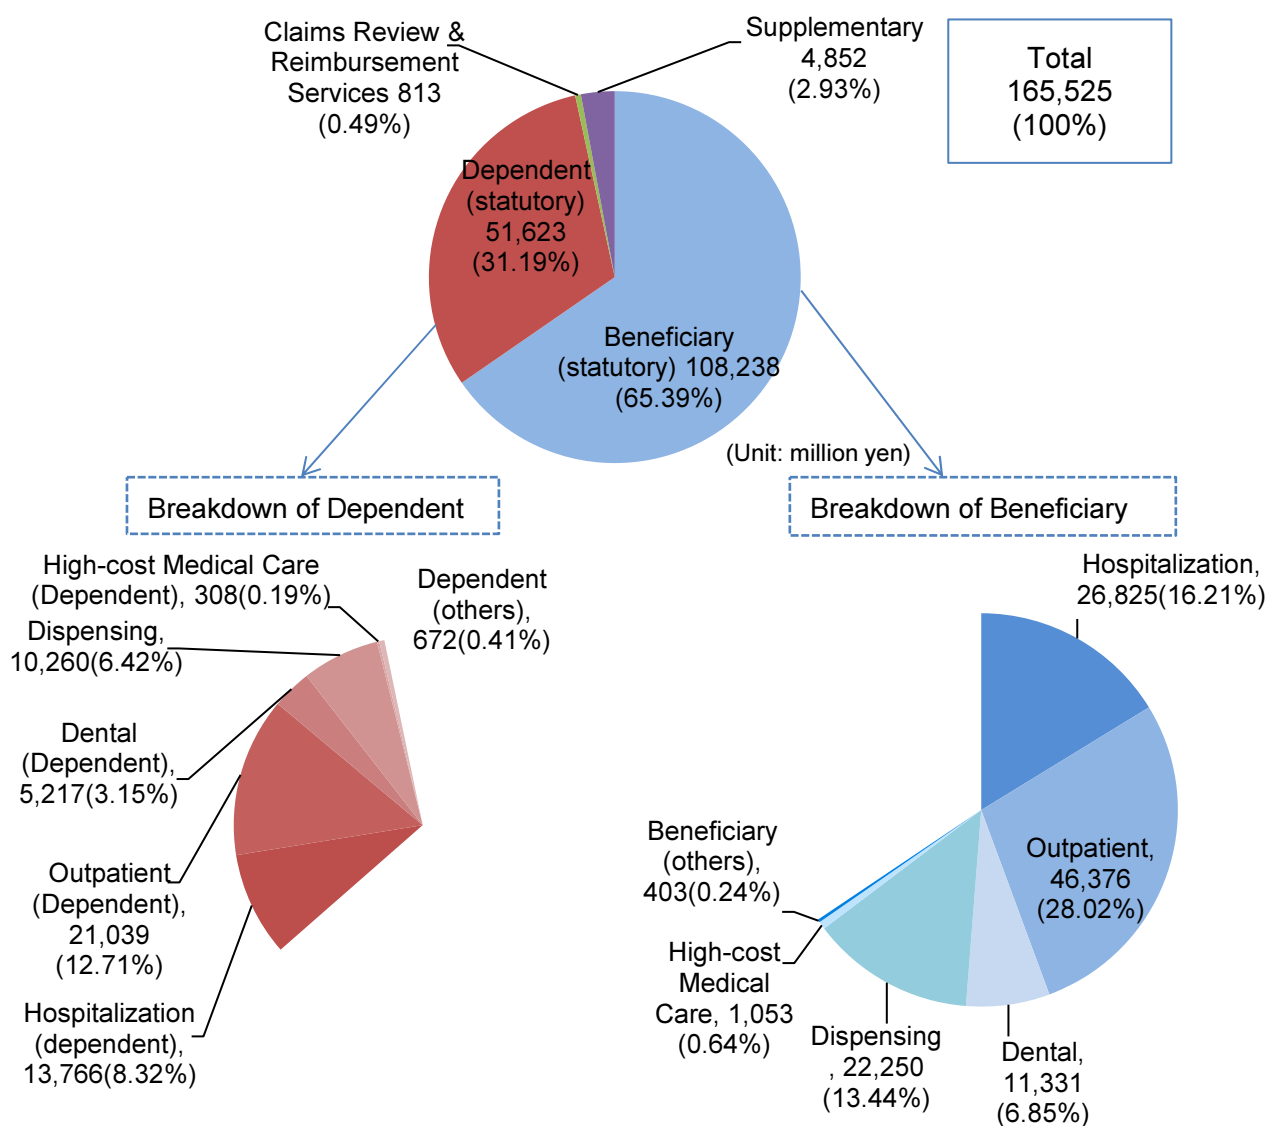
Claims Review & Reimbursement Services 813 (0.49%)

Supplementary 4,852 (2.93%)

Total 165,525 (100%)

Dependent (statutory) 51,623 (31.19%)

Beneficiary (statutory) 108,238 (65.39%)

(Unit: million yen)

Breakdown of Dependent

Breakdown of Beneficiary

High-cost Medical Care (Dependent), 308(0.19%)

Dependent (others), 672(0.41%)

Dispensing, 10,260(6.42%)

Dental (Dependent), 5,217(3.15%)

Outpatient (Dependent), 21,039 (12.71%)

Hospitalization (dependent), 13,766(8.32%)

Hospitalization, 26,825(16.21%)

Outpatient, 46,376 (28.02%)

Beneficiary (others), 403(0.24%)

High-cost Medical Care, 1,053 (0.64%)

Dispensing, 22,250 (13.44%)

Dental, 11,331 (6.85%)